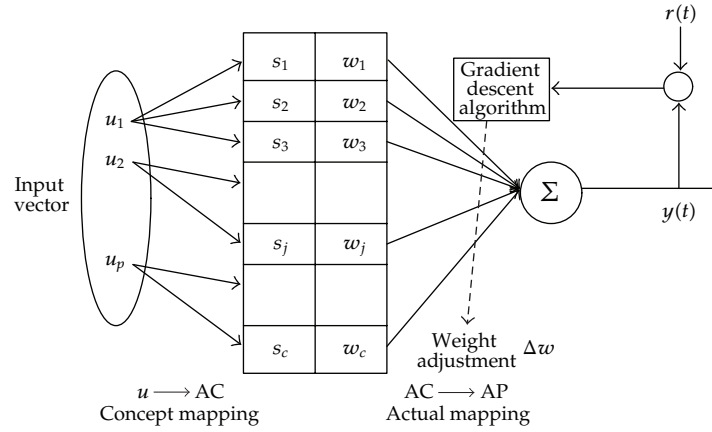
$r(t)$

Gradient descent algorithm

$s_1$ $w_1$
$s_2$ $w_2$
$s_3$ $w_3$
$s_j$ $w_j$
$s_c$ $w_c$

$u_1$
$u_2$
$u_p$

Input vector

$\Sigma$

$y(t)$

Weight adjustment $\Delta w$

$u \longrightarrow \text{AC}$
Concept mapping

$\text{AC} \longrightarrow \text{AP}$
Actual mapping